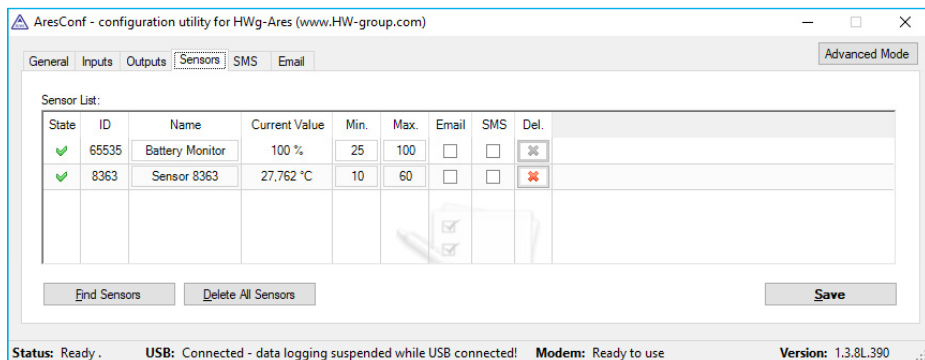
AresConf - configuration utility for HWg-Ares (www.HW-group.com)

Advanced Mode

General Inputs Outputs Sensors SMS Email

Sensor List:

| State | ID | Name | Current Value | Min. | Max. | Email | SMS | Del. |
|---|---|---|---|---|---|---|---|---|
| ✔ | 65535 | Battery Monitor | 100 % | 25 | 100 | ☐ | ☐ | ✖ |
| ✔ | 8363 | Sensor 8363 | 27,762 °C | 10 | 60 | ☐ | ☐ | ✖ |

Find Sensors   Delete All Sensors   Save

Status: Ready .   USB: Connected - data logging suspended while USB connected!   Modem: Ready to use   Version: 1.3.8L.390